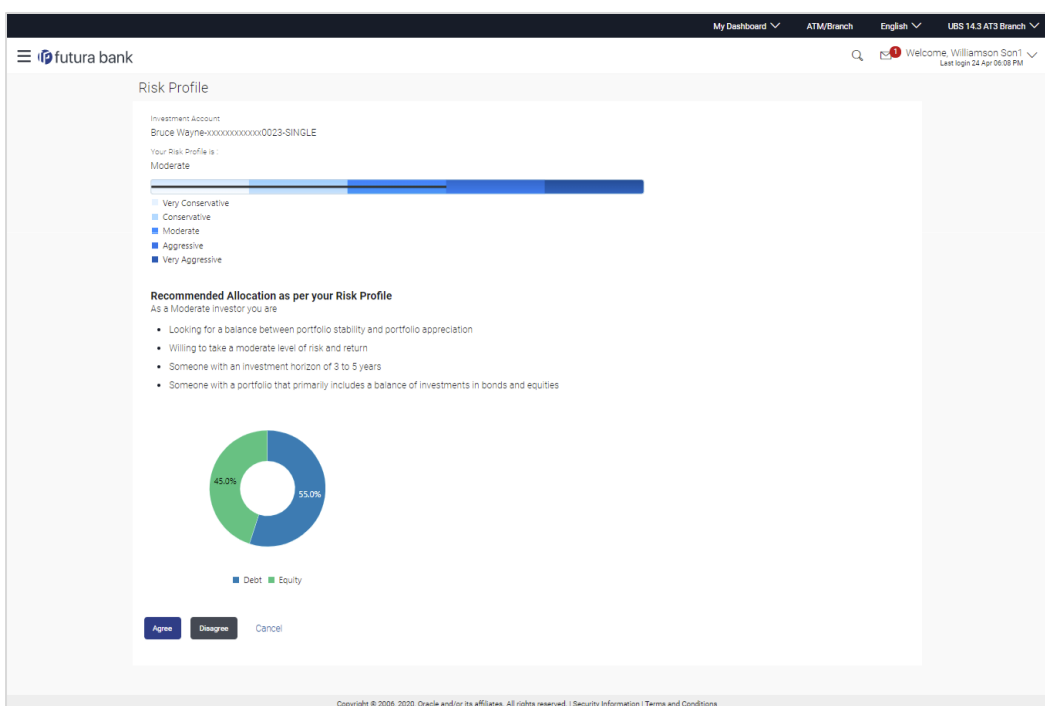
My Dashboard ATM/Branch English UBS 14.3 AT3 Branch

futura bank

1 Welcome, Williamson Son1
Last login 24 Apr 06:08 PM

Risk Profile

Investment Account
Bruce Wayne-xxxxxxxxxxxx0023-SINGLE

Your Risk Profile is :
Moderate

Very Conservative
Conservative
Moderate
Aggressive
Very Aggressive

Recommended Allocation as per your Risk Profile
As a Moderate investor you are

- Looking for a balance between portfolio stability and portfolio appreciation
- Willing to take a moderate level of risk and return
- Someone with an investment horizon of 3 to 5 years
- Someone with a portfolio that primarily includes a balance of investments in bonds and equities

45.0%
55.0%

Debt Equity

Agree Disagree Cancel

Copyright © 2006, 2020, Oracle and/or its affiliates. All rights reserved. | Security Information | Terms and Conditions